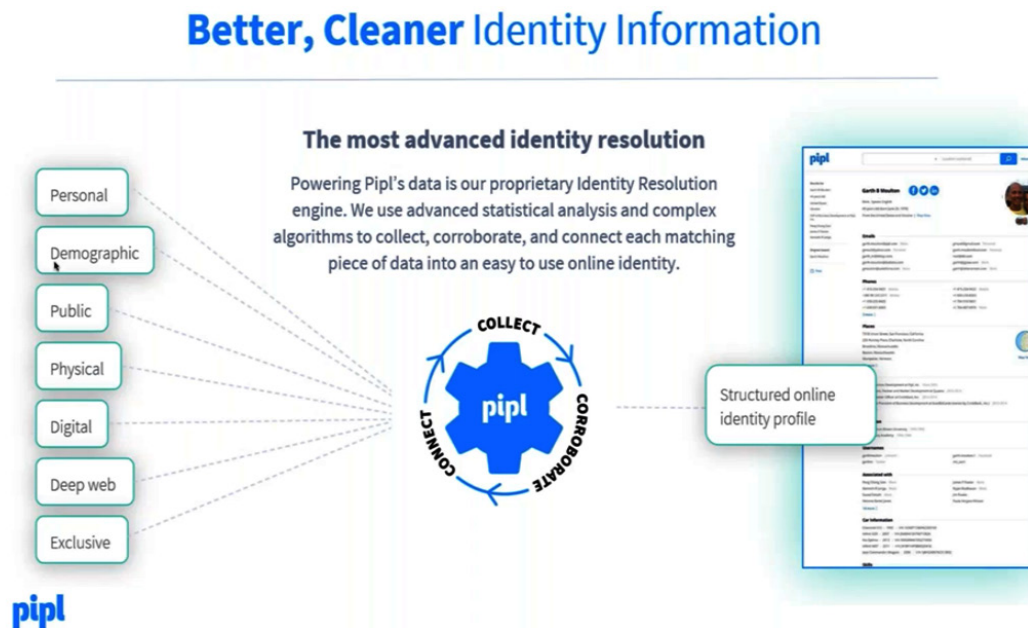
Better, Cleaner Identity Information

The most advanced identity resolution

Powering Pipl's data is our proprietary Identity Resolution engine. We use advanced statistical analysis and complex algorithms to collect, corroborate, and connect each matching piece of data into an easy to use online identity.

Personal

Demographic

Public

Physical

Digital

Deep web

Exclusive

COLLECT

pipl

CORROBORATE

CONNECT

Structured online identity profile

pipl

Garth B Moulton

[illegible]

pipl